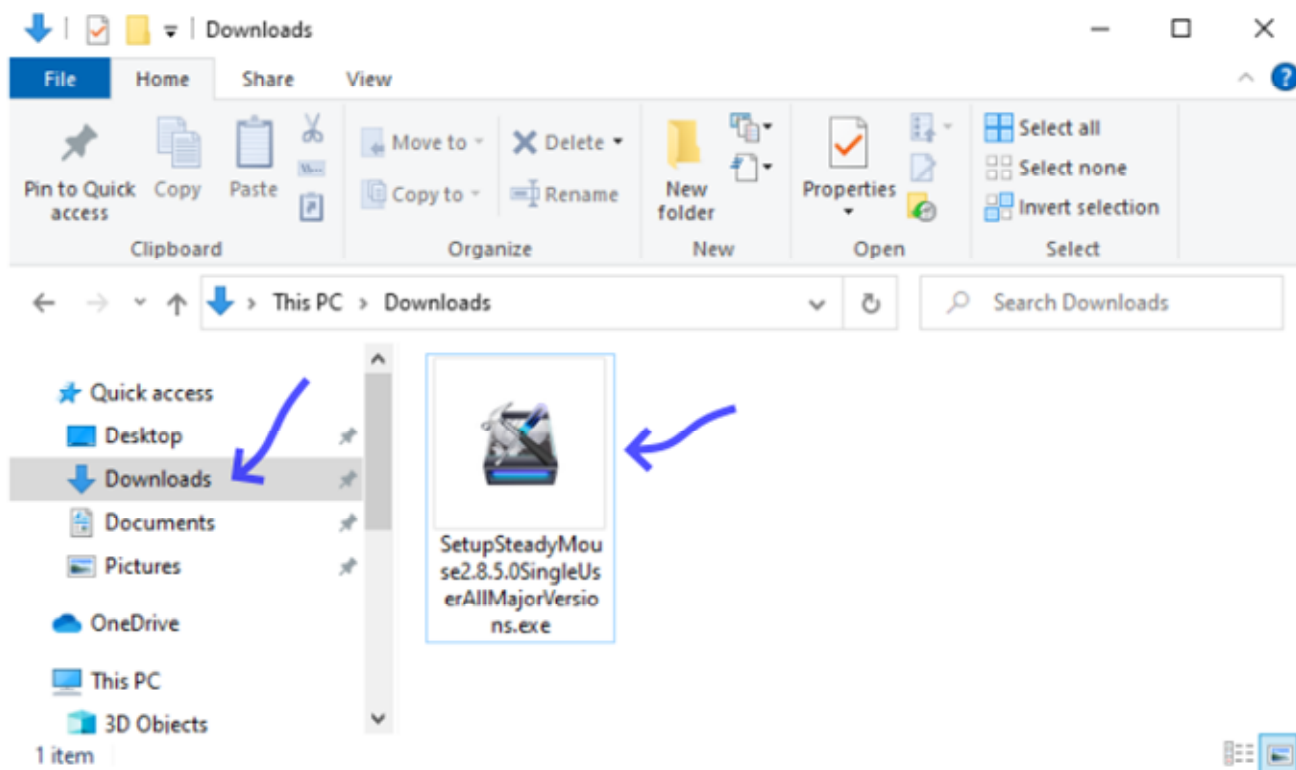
Downloads

File Home Share View

Pin to Quick access
Copy
Paste
Clipboard

Move to
Copy to
Delete
Rename
Organize

New folder
New

Properties
Open

Select all
Select none
Invert selection
Select

This PC > Downloads

Search Downloads

Quick access
Desktop
Downloads
Documents
Pictures
OneDrive
This PC
3D Objects

SetupSteadyMouse2.8.5.0SingleUserAllMajorVersions.exe

1 item